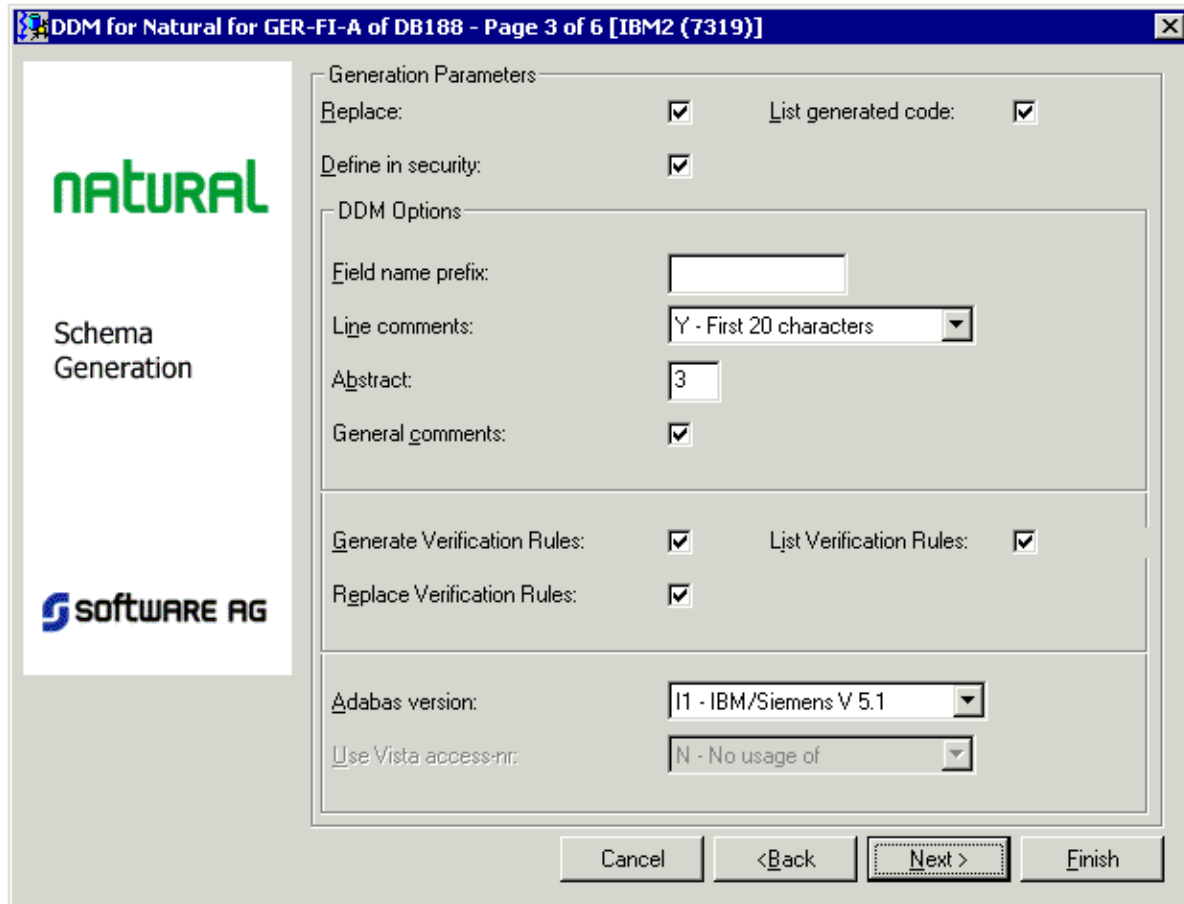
DDM for Natural for GER-FI-A of DB188 - Page 3 of 6 [IBM2 (7319)]

NATURAL

Schema Generation

SOFTWARE AG

Generation Parameters

Replace:

List generated code:

Define in security:

DDM Options

Field name prefix:

Line comments: Y - First 20 characters

Abstract: 3

General comments:

Generate Verification Rules:

List Verification Rules:

Replace Verification Rules:

Adabas version: I1 - IBM/Siemens V 5.1

Use Vista access-nr: N - No usage of

Cancel

<Back

Next >

Finish